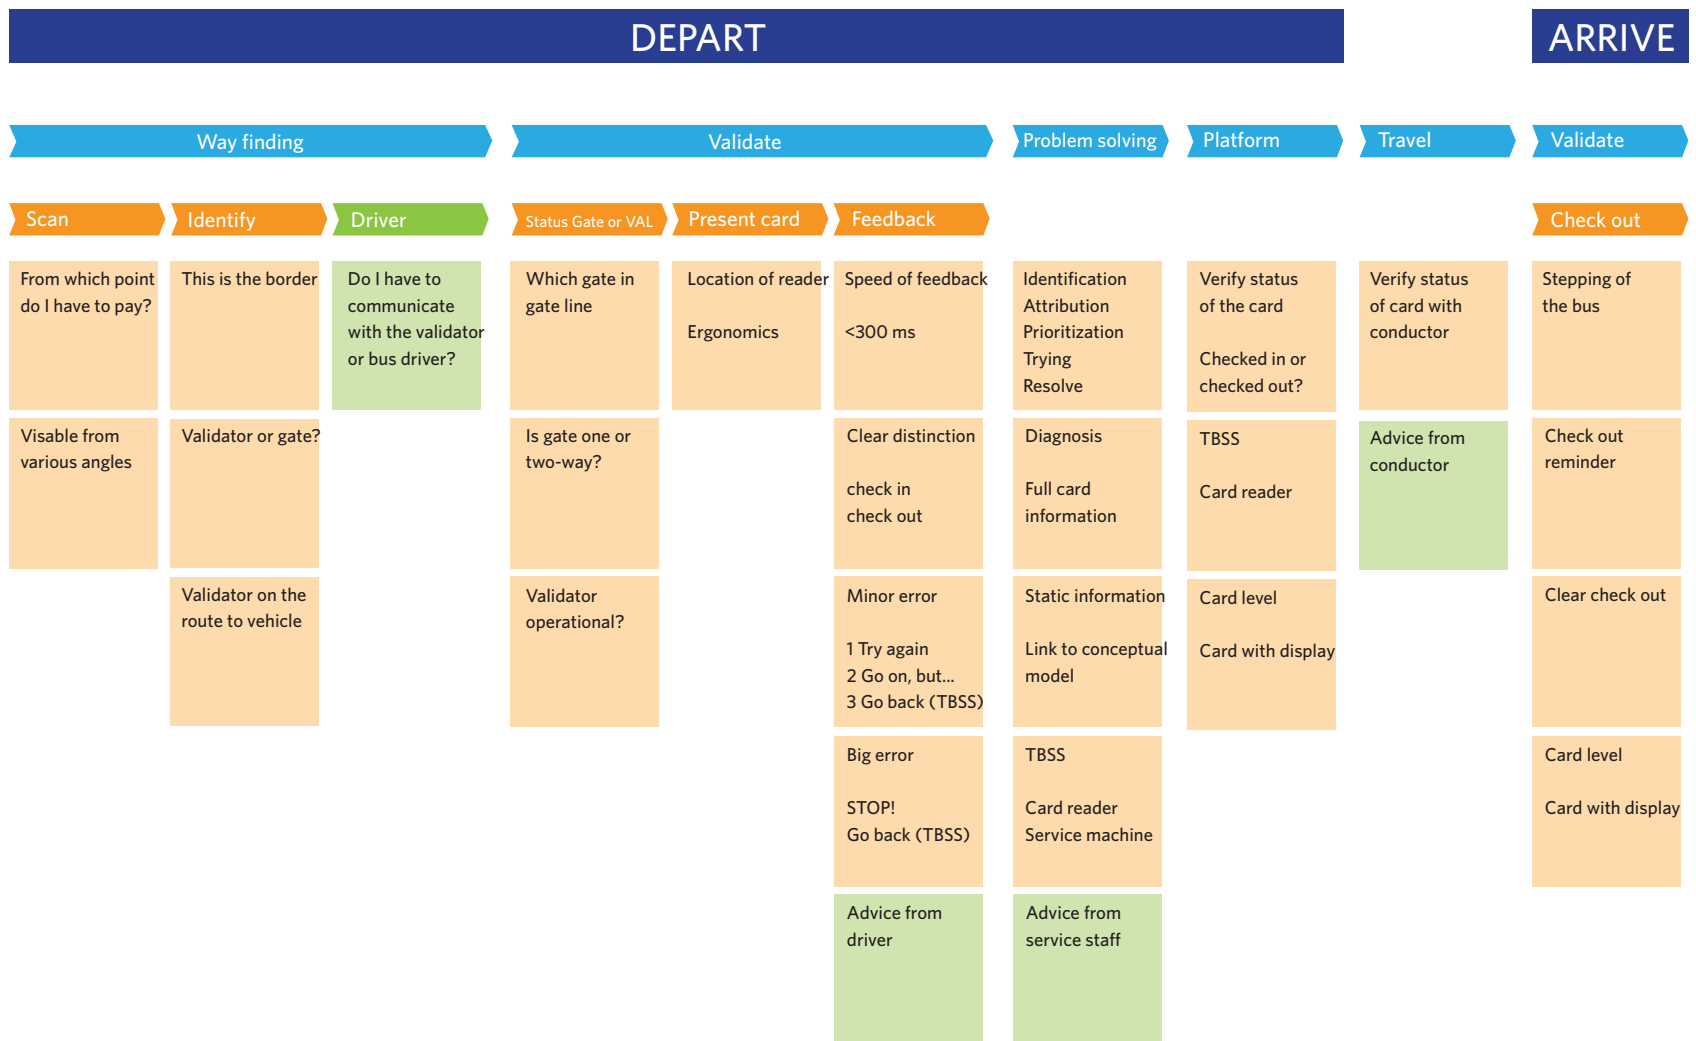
DEPART

ARRIVE

Way finding

Validate

Problem solving

Platform

Travel

Validate

Scan

Identify

Driver

Status Gate or VAL

Present card

Feedback

Check out

From which point do I have to pay?

Visable from various angles

This is the border

Validator or gate?

Validator on the route to vehicle

Do I have to communicate with the validator or bus driver?

Which gate in gate line

Is gate one or two-way?

Validator operational?

Location of reader

Ergonomics

Speed of feedback

<300 ms

Clear distinction

check in
check out

Minor error

1 Try again
2 Go on, but...
3 Go back (TBSS)

Big error

STOP!
Go back (TBSS)

Advice from driver

Identification
Attribution
Prioritization
Trying
Resolve

Diagnosis

Full card information

Static information

Link to conceptual model

TBSS

Card reader
Service machine

Advice from service staff

Verify status of the card

Checked in or checked out?

TBSS

Card reader

Card level

Card with display

Verify status of card with conductor

Advice from conductor

Stepping of the bus

Check out reminder

Clear check out

Card level

Card with display